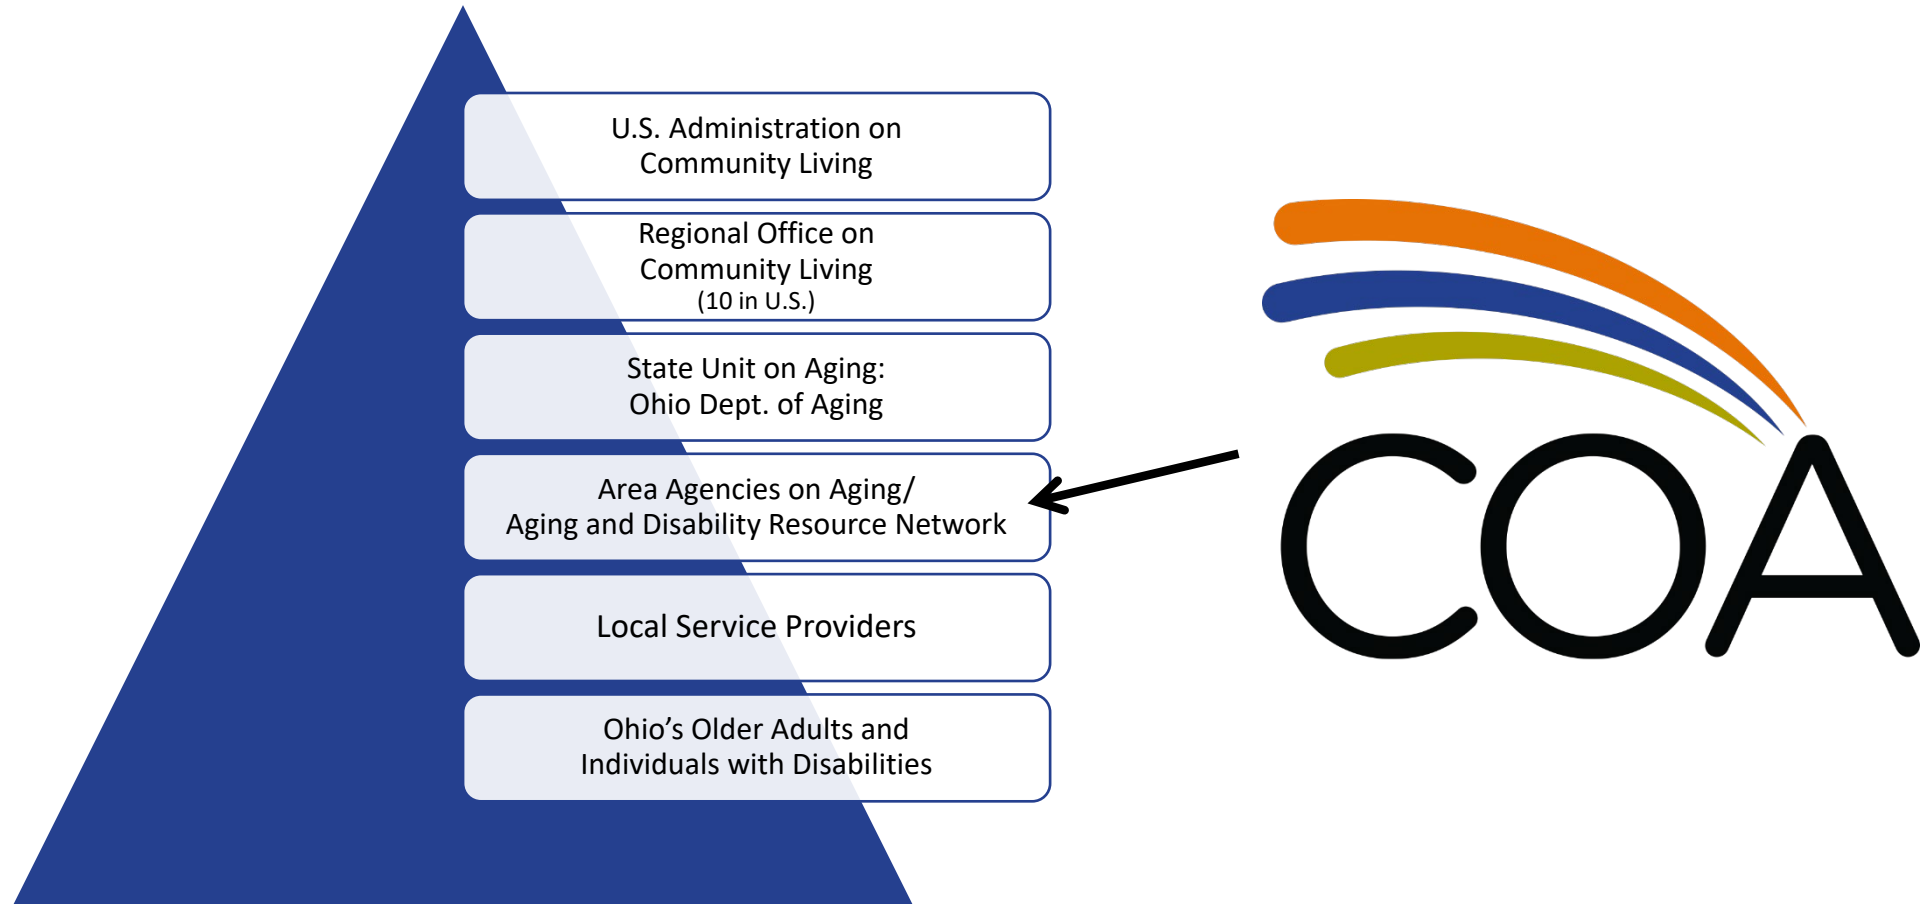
U.S. Administration on Community Living

Regional Office on Community Living
(10 in U.S.)

State Unit on Aging: Ohio Dept. of Aging

Area Agencies on Aging/ Aging and Disability Resource Network

Local Service Providers

Ohio's Older Adults and Individuals with Disabilities

COA